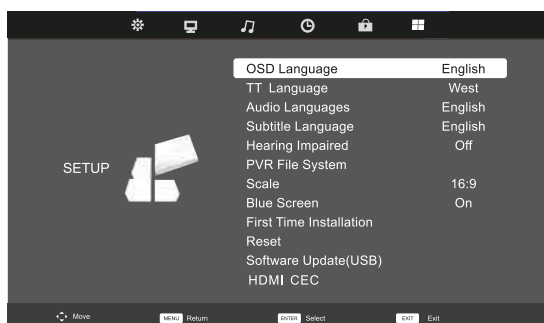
SETUP

| | |
|---|---|
| OSD Language | English |
| TT Language | West |
| Audio Languages | English |
| Subtitle Language | English |
| Hearing Impaired | Off |
| PVR File System | |
| Scale | 16:9 |
| Blue Screen | On |
| First Time Installation | |
| Reset | |
| Software Update(USB) | |
| HDMI CEC | |

Move MENU Return ENTER Select EXIT Exit